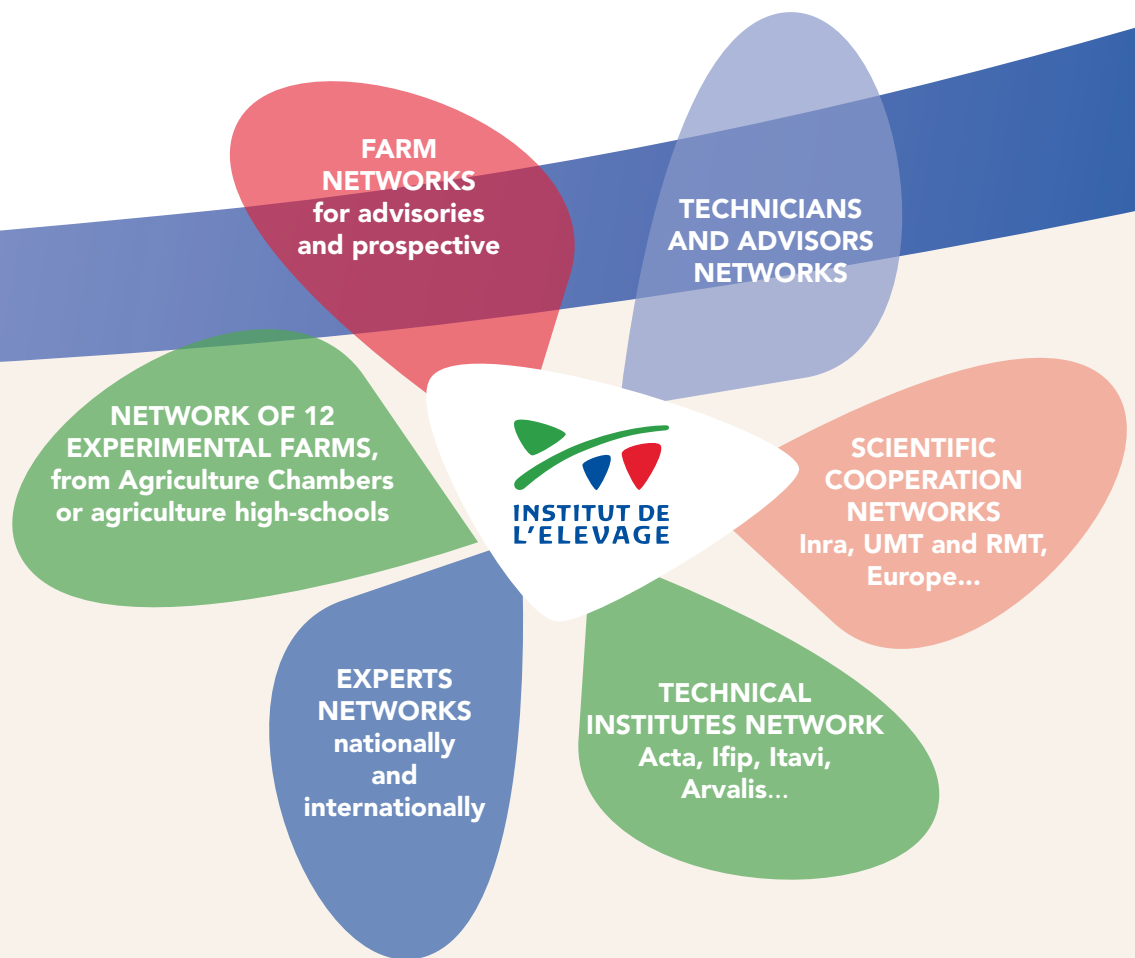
FARM NETWORKS for advisories and prospective

TECHNICIANS AND ADVISORS NETWORKS

NETWORK OF 12 EXPERIMENTAL FARMS, from Agriculture Chambers or agriculture high-schools

INSTITUT DE L'ELEVAGE

SCIENTIFIC COOPERATION NETWORKS Inra, UMT and RMT, Europe...

EXPERTS NETWORKS nationally and internationally

TECHNICAL INSTITUTES NETWORK Acta, Ifip, Itavi, Arvalis...